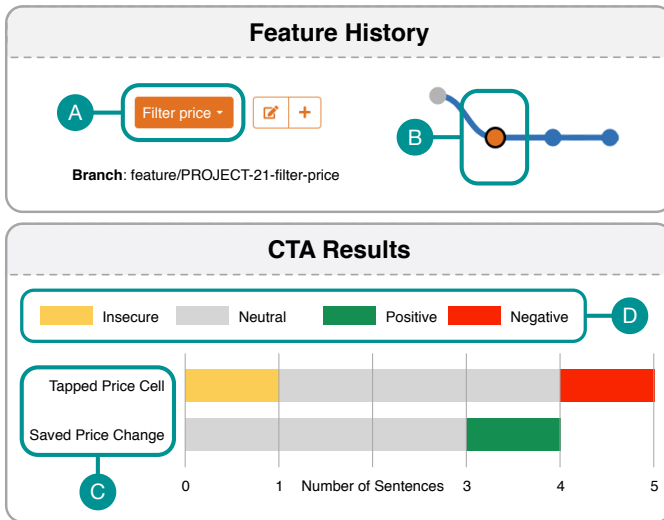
Feature History

A

Filter price ▾

B

Branch: feature/PROJECT-21-filter-price

CTA Results

Insecure Neutral Positive Negative

D

Tapped Price Cell

Saved Price Change

C

0 1 Number of Sentences 3 4 5